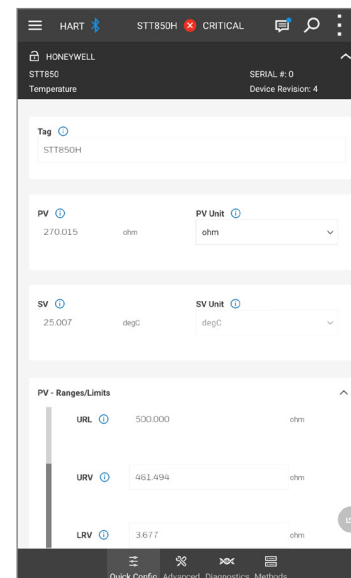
HART STT850H CRITICAL

HONEYWELL
STT850
Temperature
SERIAL #: 0
Device Revision: 4

Tag
STT850H

PV
270.015 ohm
PV Unit
ohm

SV
25.007 degC
SV Unit
degC

PV - Ranges/Limits
URL 500.000 ohm
URV 461.494 ohm
LRV 3.677 ohm

Quick Config Advanced Diagnostics Methods